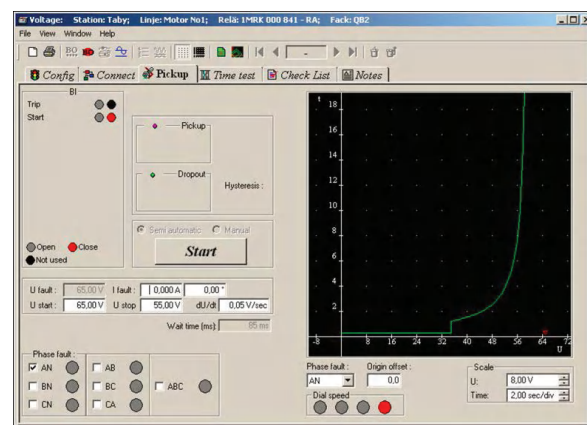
Voltage: Station: Taby; Linje: Motor No1; Relä: 1MRK 000 841 - RA; Fack: QB2

File View Window Help

Config Connect Pickup Time test Check List Notes

BI
Trip
Start

Pickup

Dropout

Hysteresis :

Open Close
Not used

Semi automatic Manual

Start

U fault : 65,00 V I fault : 0,000 A 0,00 °
U start : 65,00 V U stop 55,00 V dU/dt 0,05 V/sec

Wait time (ms) 85 ms

Phase fault :
AN AB
BN BC ABC
CN CA

t
18
16
14
12
10
8
6
4
2
-8 8 16 24 32 40 48 56 64 72
U

Phase fault : Origin offset :
AN 0,0

Dial speed

Scale
U: 8,00 V
Time: 2,00 sec/div